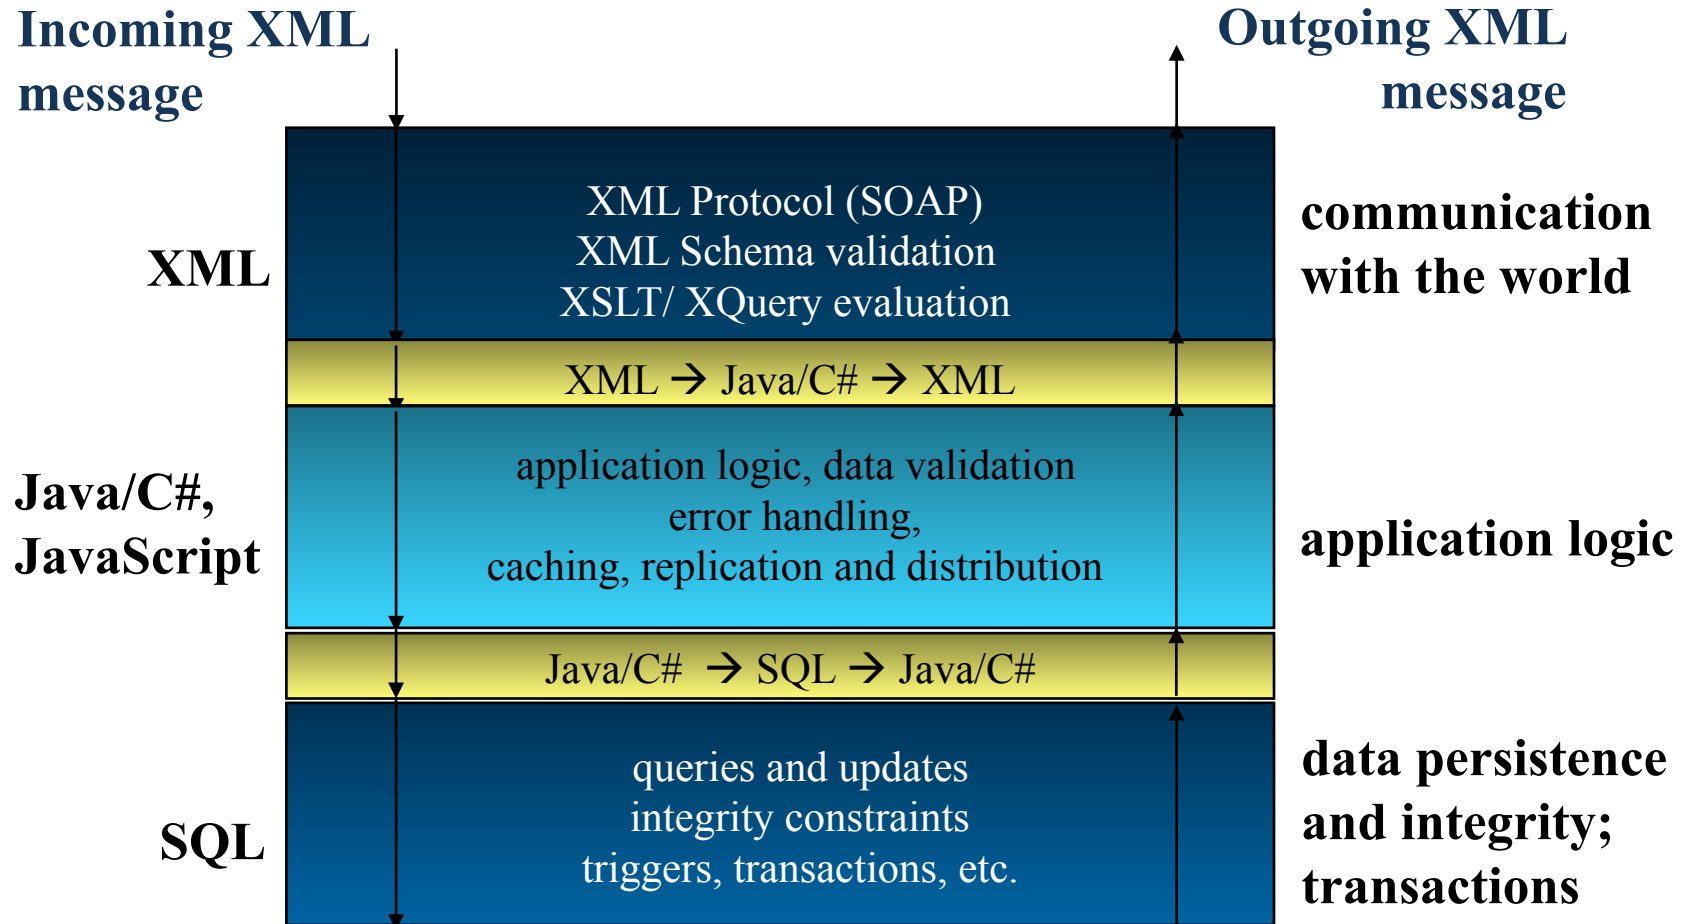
Incoming XML message

Outgoing XML message

XML

XML Protocol (SOAP)
XML Schema validation
XSLT/ XQuery evaluation

communication with the world

XML → Java/C# → XML

Java/C#, JavaScript

application logic, data validation
error handling,
caching, replication and distribution

application logic

Java/C# → SQL → Java/C#

SQL

queries and updates
integrity constraints
triggers, transactions, etc.

data persistence and integrity; transactions